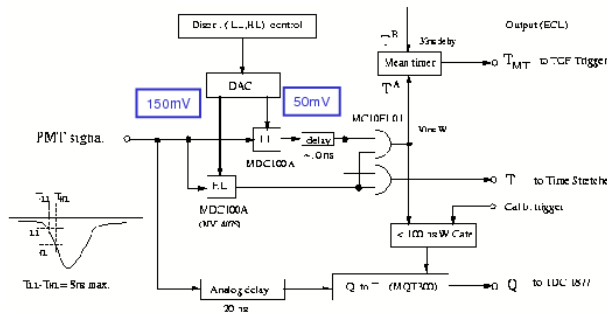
Discr. (LL, HL) control

Output (ECL)

$T^B$

35ns delay

Mean timer

$T_{MT}$ to TOF trigger

$T^A$

DAC

150mV

50mV

MC10EL01

PMT signal

LL

delay

~.0ns

10nsW

MDC100A

HL

$T$ to Time Stretcher

MDC100A

(MV 4075)

Calib. trigger

$T_{LL}$ $T_{HL}$

LL

HL

< 100 nsW Gate

$T_{HL}-T_{LL}$ = 5ns max.

Analog delay

20 ns

Q to T (MQT300)

Q to TDC 1877